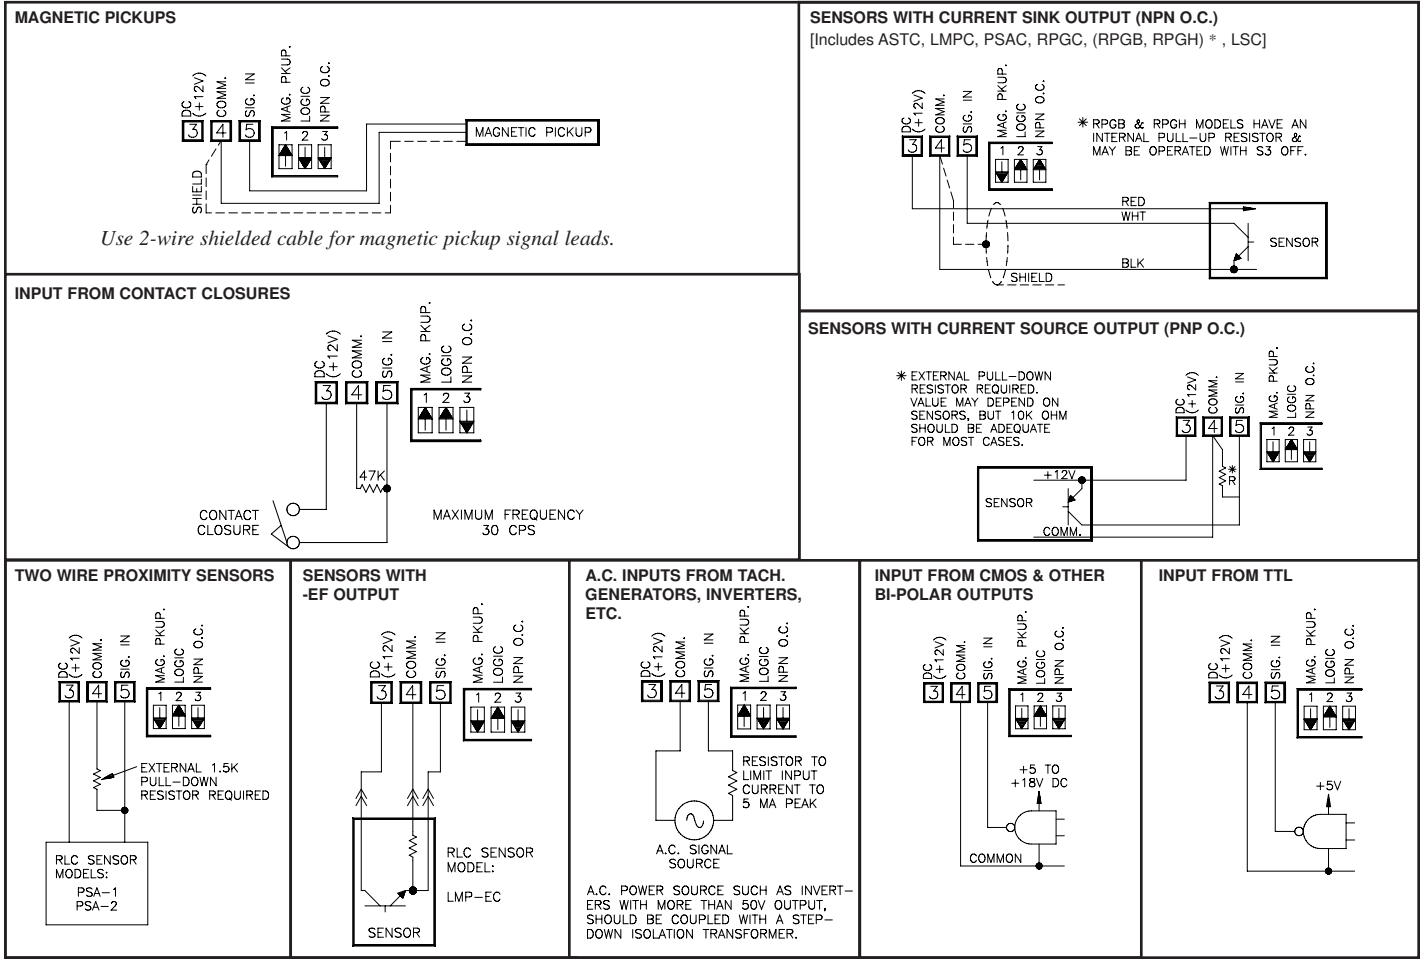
MAGNETIC PICKUPS

DC (+12V) COMM. SIG. IN MAG. PKUP. LOGIC NPN O.C.

3 4 5 1 2 3

MAGNETIC PICKUP

SHIELD

Use 2-wire shielded cable for magnetic pickup signal leads.

SENSORS WITH CURRENT SINK OUTPUT (NPN O.C.)
[Includes ASTC, LMPC, PSAC, RPGC, (RPGB, RPGH) ∗ , LSC]

DC (+12V) COMM. SIG. IN MAG. PKUP. LOGIC NPN O.C.

3 4 5 1 2 3

∗ RPGB & RPGH MODELS HAVE AN INTERNAL PULL-UP RESISTOR & MAY BE OPERATED WITH S3 OFF.

RED
WHT
BLK
SHIELD
SENSOR

INPUT FROM CONTACT CLOSURES

DC (+12V) COMM. SIG. IN MAG. PKUP. LOGIC NPN O.C.

3 4 5 1 2 3

47K

CONTACT CLOSURE

MAXIMUM FREQUENCY 30 CPS

SENSORS WITH CURRENT SOURCE OUTPUT (PNP O.C.)

∗ EXTERNAL PULL-DOWN RESISTOR REQUIRED. VALUE MAY DEPEND ON SENSORS, BUT 10K OHM SHOULD BE ADEQUATE FOR MOST CASES.

DC (+12V) COMM. SIG. IN MAG. PKUP. LOGIC NPN O.C.

3 4 5 1 2 3

+12V
SENSOR
COMM.
∗ R

TWO WIRE PROXIMITY SENSORS

DC (+12V) COMM. SIG. IN MAG. PKUP. LOGIC NPN O.C.

3 4 5 1 2 3

EXTERNAL 1.5K PULL-DOWN RESISTOR REQUIRED

RLC SENSOR MODELS:
PSA-1
PSA-2

SENSORS WITH -EF OUTPUT

DC (+12V) COMM. SIG. IN MAG. PKUP. LOGIC NPN O.C.

3 4 5 1 2 3

RLC SENSOR MODEL:
LMP-EC

SENSOR

A.C. INPUTS FROM TACH. GENERATORS, INVERTERS, ETC.

DC (+12V) COMM. SIG. IN MAG. PKUP. LOGIC NPN O.C.

3 4 5 1 2 3

RESISTOR TO LIMIT INPUT CURRENT TO 5 MA PEAK

A.C. SIGNAL SOURCE

A.C. POWER SOURCE SUCH AS INVERTERS WITH MORE THAN 50V OUTPUT, SHOULD BE COUPLED WITH A STEP-DOWN ISOLATION TRANSFORMER.

INPUT FROM CMOS & OTHER BI-POLAR OUTPUTS

DC (+12V) COMM. SIG. IN MAG. PKUP. LOGIC NPN O.C.

3 4 5 1 2 3

+5 TO +18V DC

COMMON

INPUT FROM TTL

DC (+12V) COMM. SIG. IN MAG. PKUP. LOGIC NPN O.C.

3 4 5 1 2 3

+5V